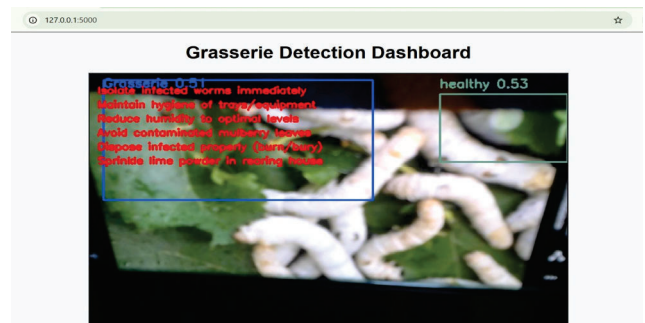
127.0.0.1:5000

Grasserie Detection Dashboard

Grasserie 0.51

Isolate infected worms immediately
Maintain hygiene of trays/equipment
Reduce humidity to optimal levels
Avoid contaminated mulberry leaves
Dispose infected properly (burn/bury)
Sprinkle lime powder in rearing house

healthy 0.53